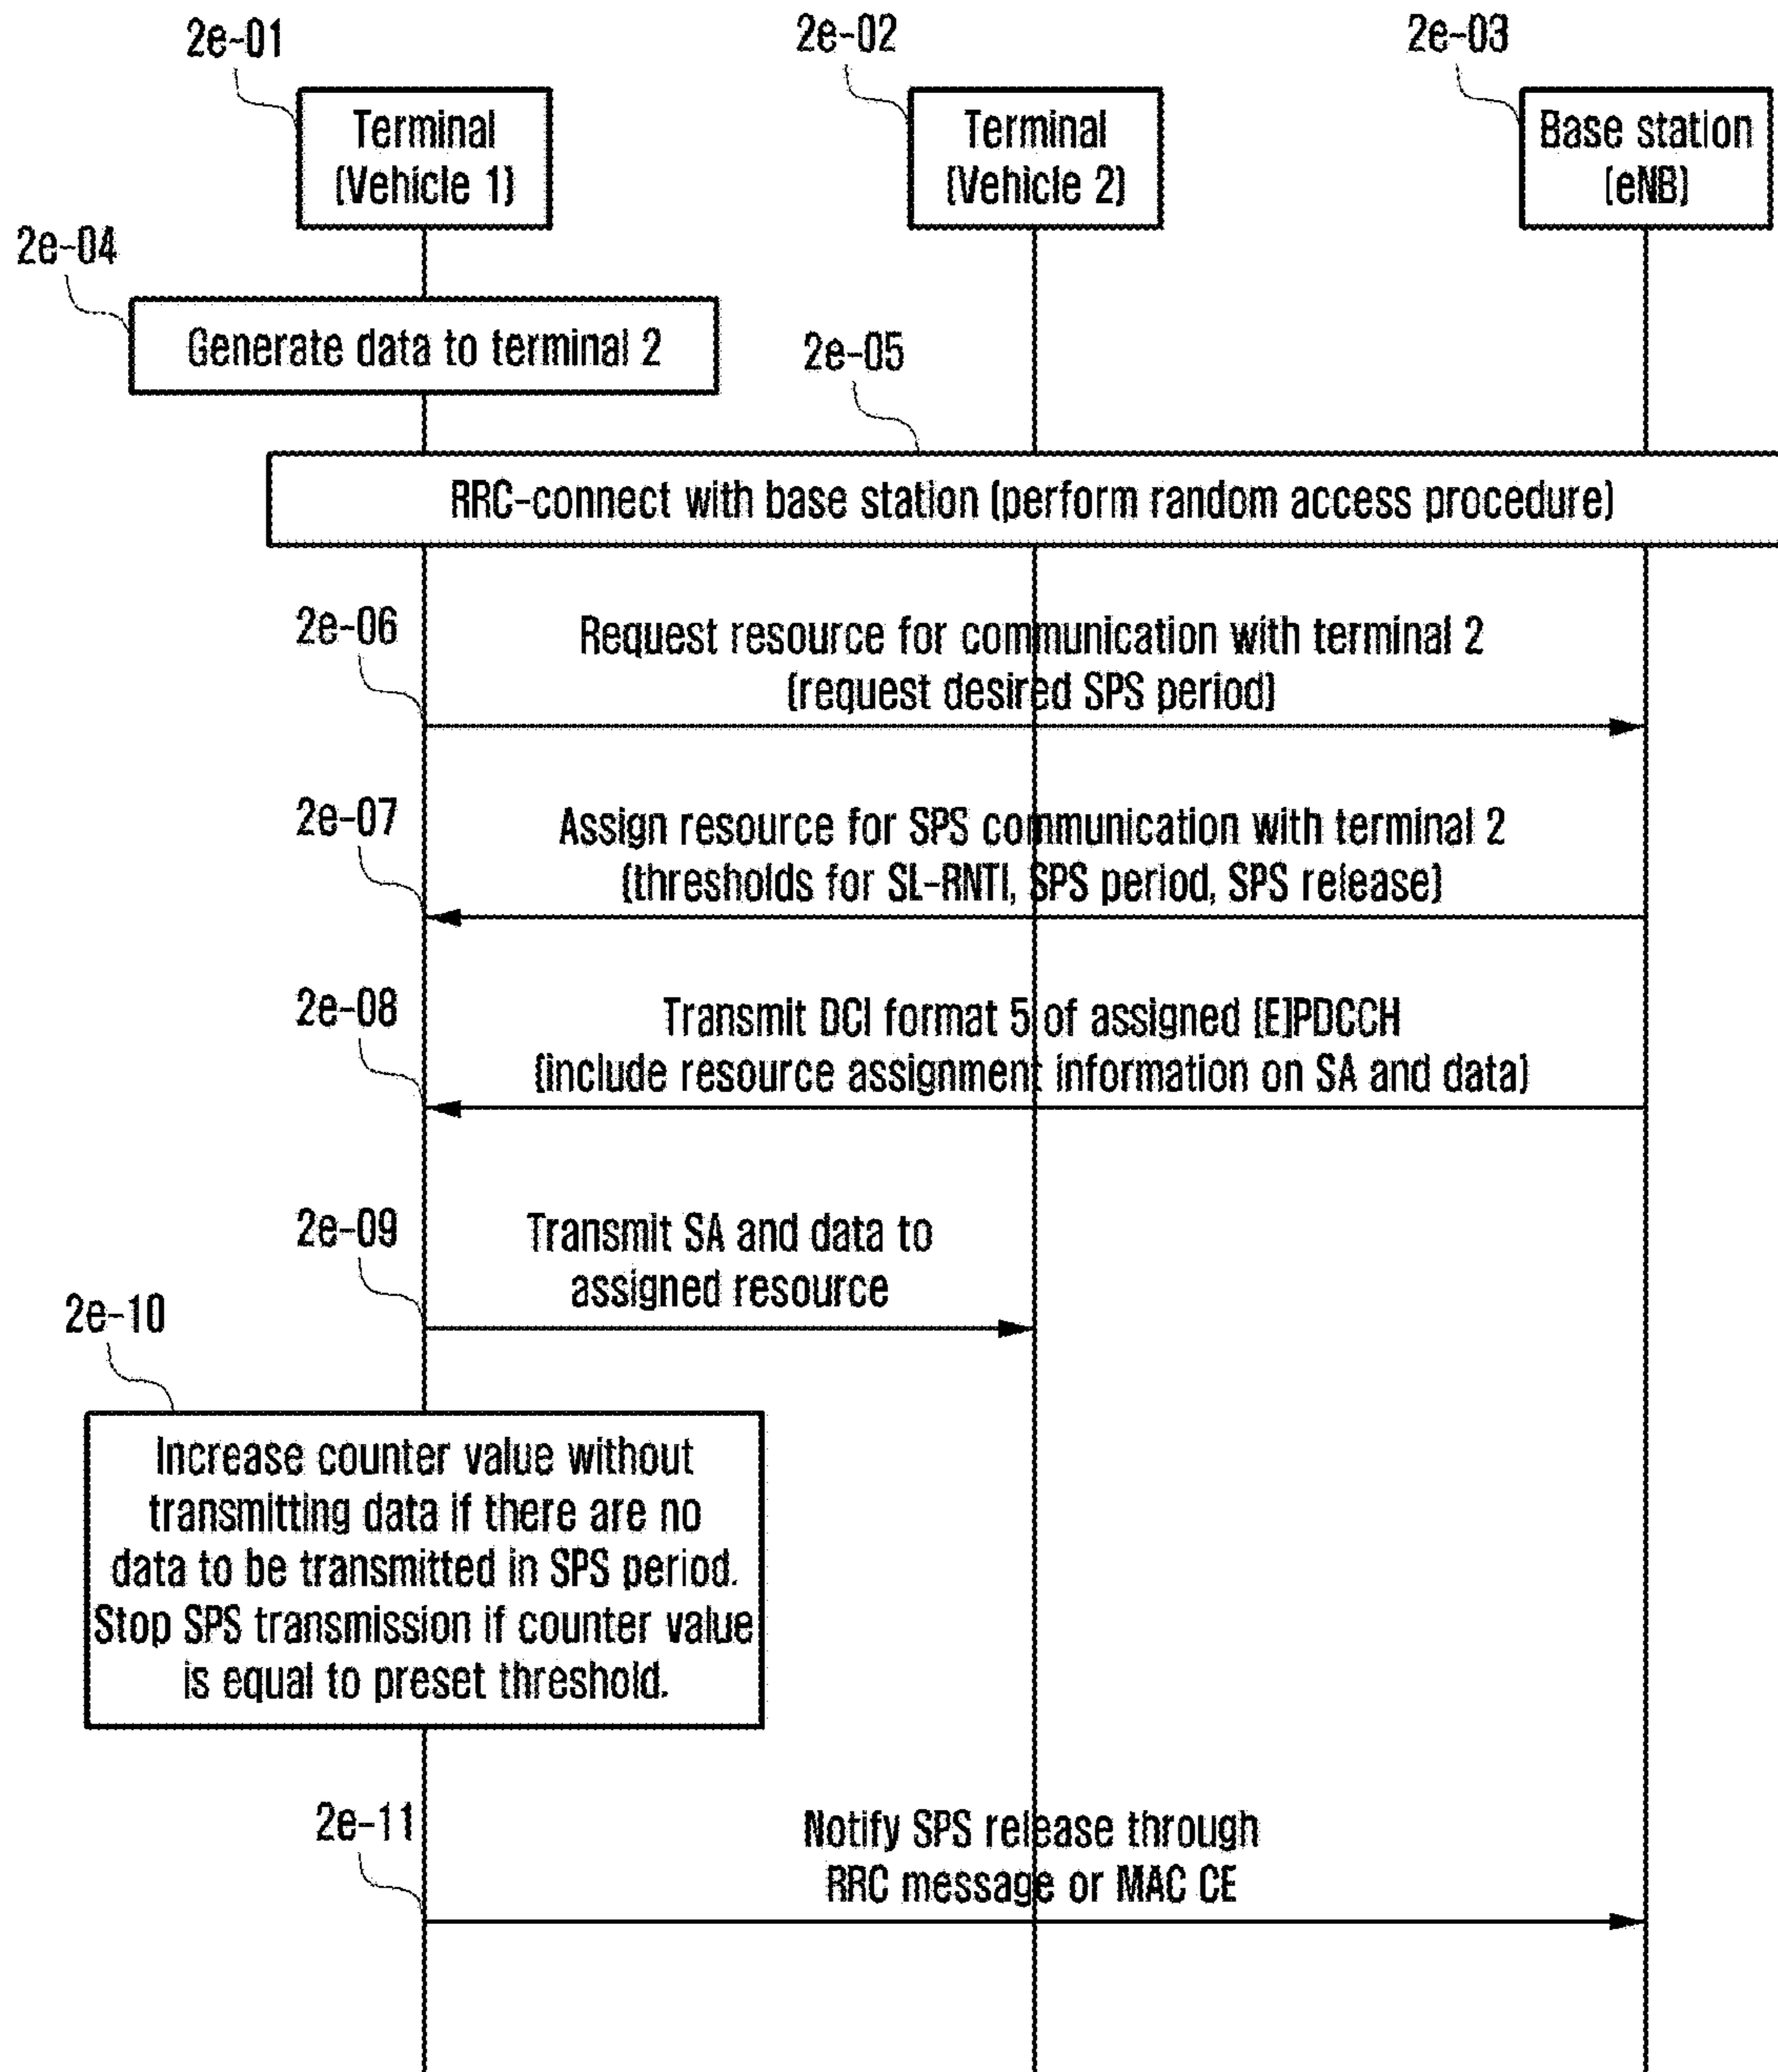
2e-01

Terminal (Vehicle 1)

2e-02

Terminal (Vehicle 2)

2e-03

Base station (eNB)

2e-04

Generate data to terminal 2

2e-05

RRC-connect with base station (perform random access procedure)

2e-06

Request resource for communication with terminal 2 (request desired SPS period)

2e-07

Assign resource for SPS communication with terminal 2 (thresholds for SL-RNTI, SPS period, SPS release)

2e-08

Transmit DCI format 5 of assigned (E)PDCCH (include resource assignment information on SA and data)

2e-09

Transmit SA and data to assigned resource

2e-10

Increase counter value without transmitting data if there are no data to be transmitted in SPS period. Stop SPS transmission if counter value is equal to preset threshold.

2e-11

Notify SPS release through RRC message or MAC CE